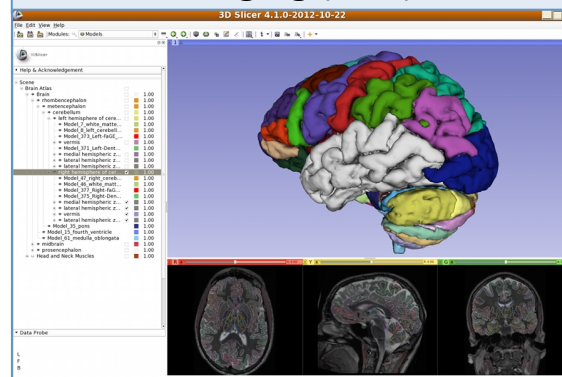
3D Slicer 4.1.0-2012-10-22

File Edit View Help

Modules: Models

3DSlicer

Help & Acknowledgement

| | |
|---|---|
| Scene | |
| Brain Atlas | |
| Brain | 1.00 |
| rhombencephalon | 1.00 |
| metencephalon | 1.00 |
| cerebellum | 1.00 |
| left hemisphere of cere... | 1.00 |
| Model_7_white_matte... | 1.00 |
| Model_8_left_cerebell... | 1.00 |
| Model_373_Left-faGE_... | 1.00 |
| vermis | 1.00 |
| Model_371_Left-Dent... | 1.00 |
| medial hemispheric z... | 1.00 |
| lateral hemispheric z... | 1.00 |
| lateral hemispheric z... | 1.00 |
| right hemisphere of cer... | 1.00 |
| Model_47_right_cereb... | 1.00 |
| Model_46_white_matt... | 1.00 |
| Model_377_Right-faG... | 1.00 |
| Model_375_Right-Den... | 1.00 |
| medial hemispheric z... | 1.00 |
| lateral hemispheric z... | 1.00 |
| vermis | 1.00 |
| lateral hemispheric z... | 1.00 |
| Model_35_pons | 1.00 |
| Model_15_fourth_ventricle | 1.00 |
| Model_61_medulla_oblongata | 1.00 |
| midbrain | 1.00 |
| prosencephalon | 1.00 |
| Head and Neck Muscles | 1.00 |

Data Probe

L
F
B

R
Y
G